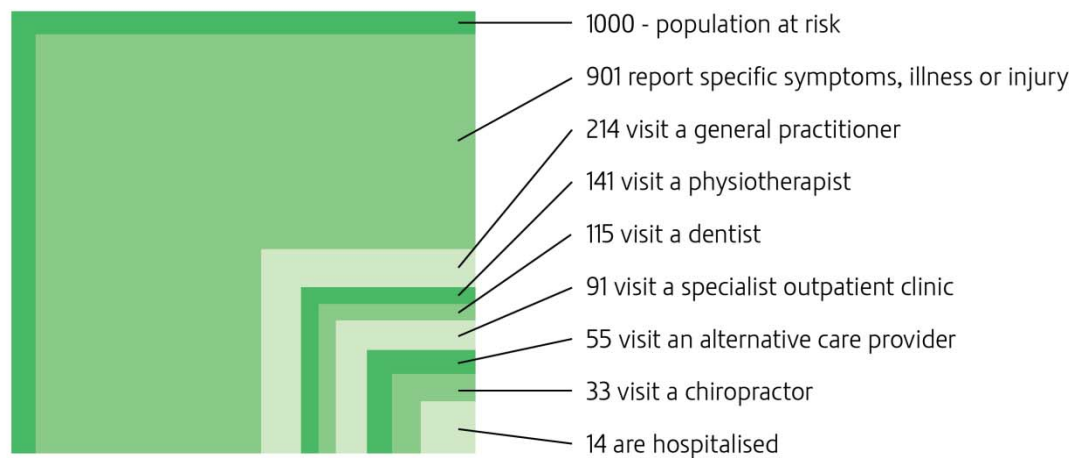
1000 - population at risk

901 report specific symptoms, illness or injury

214 visit a general practitioner

141 visit a physiotherapist

115 visit a dentist

91 visit a specialist outpatient clinic

55 visit an alternative care provider

33 visit a chiropractor

14 are hospitalised